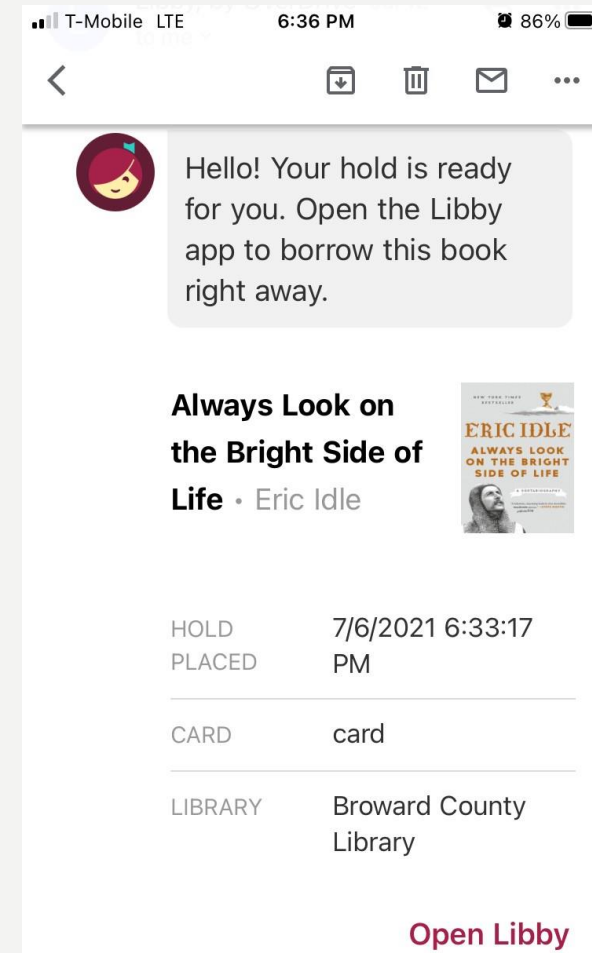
T-Mobile LTE 6:36 PM 86%

Hello! Your hold is ready for you. Open the Libby app to borrow this book right away.

Always Look on the Bright Side of Life · Eric Idle

NEW YORK TIMES BESTSELLER
ERIC IDLE
ALWAYS LOOK ON THE BRIGHT SIDE OF LIFE
A SORTABIOGRAPHY

| | |
|---|---|
| HOLD PLACED | 7/6/2021 6:33:17 PM |
| CARD | card |
| LIBRARY | Broward County Library |

Open Libby